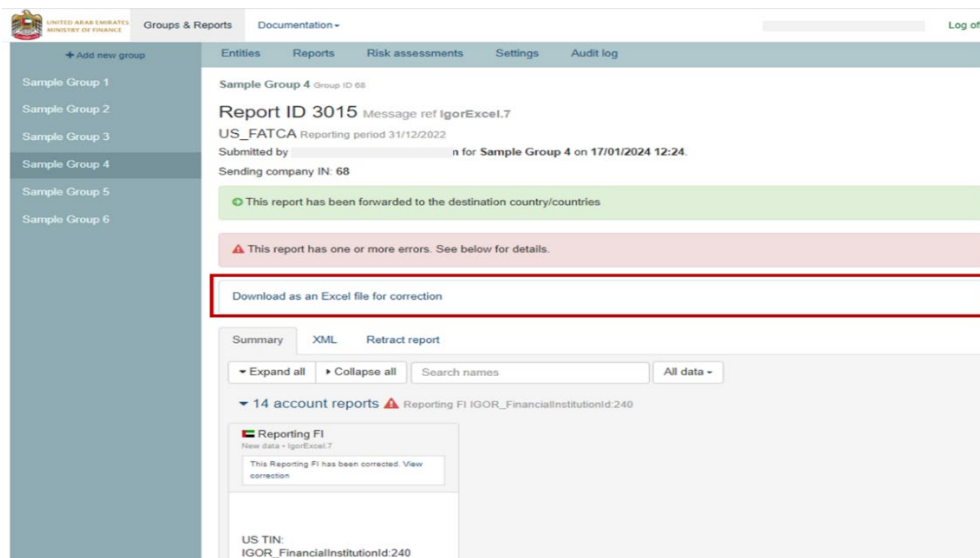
UNITED ARAB EMIRATES MINISTRY OF FINANCE
Groups & Reports
Documentation ▾
Log of

+ Add new group
Sample Group 1
Sample Group 2
Sample Group 3
Sample Group 4
Sample Group 5
Sample Group 6

Entities
Reports
Risk assessments
Settings
Audit log

Sample Group 4 Group ID 68

Report ID 3015 Message ref IgorExcel.7

US_FATCA Reporting period 31/12/2022

Submitted by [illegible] n for Sample Group 4 on 17/01/2024 12:24.

Sending company IN: 68

This report has been forwarded to the destination country/countries

This report has one or more errors. See below for details.

Download as an Excel file for correction

Summary
XML
Retract report

▾ Expand all
▸ Collapse all
Search names
All data ▾

▾ 14 account reports Reporting FI IGOR_FinancialInstitutionId:240

Reporting FI
New data • IgorExcel.7
This Reporting FI has been corrected. View correction

US TIN:
IGOR_FinancialInstitutionId:240